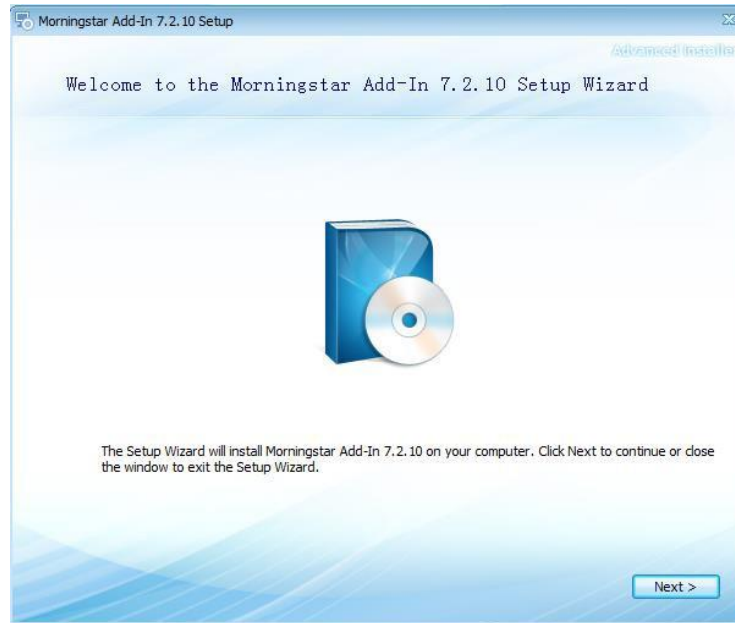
Morningstar Add-In 7.2.10 Setup

Advanced Installer

Welcome to the Morningstar Add-In 7.2.10 Setup Wizard

The Setup Wizard will install Morningstar Add-In 7.2.10 on your computer. Click Next to continue or close the window to exit the Setup Wizard.

Next >